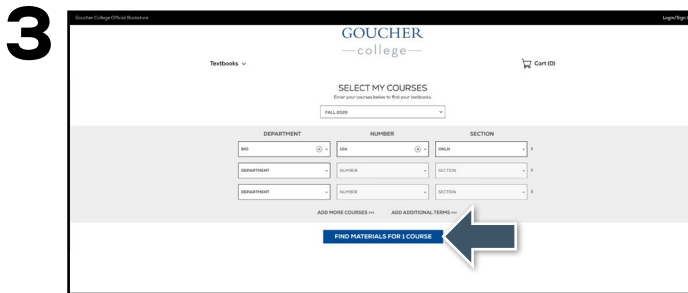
3

Goucher College Official Bookstore

Login/Sign

GOUCHER
—college—

Textbooks

Cart (0)

SELECT MY COURSES

Enter your courses below to find your textbooks.

FALL 2020

| DEPARTMENT | NUMBER | SECTION |
|---|---|---|
| BIO | 104 | ONLN |
| DEPARTMENT | NUMBER | SECTION |
| DEPARTMENT | NUMBER | SECTION |

ADD MORE COURSES >>> ADD ADDITIONAL TERMS >>>

FIND MATERIALS FOR 1 COURSE